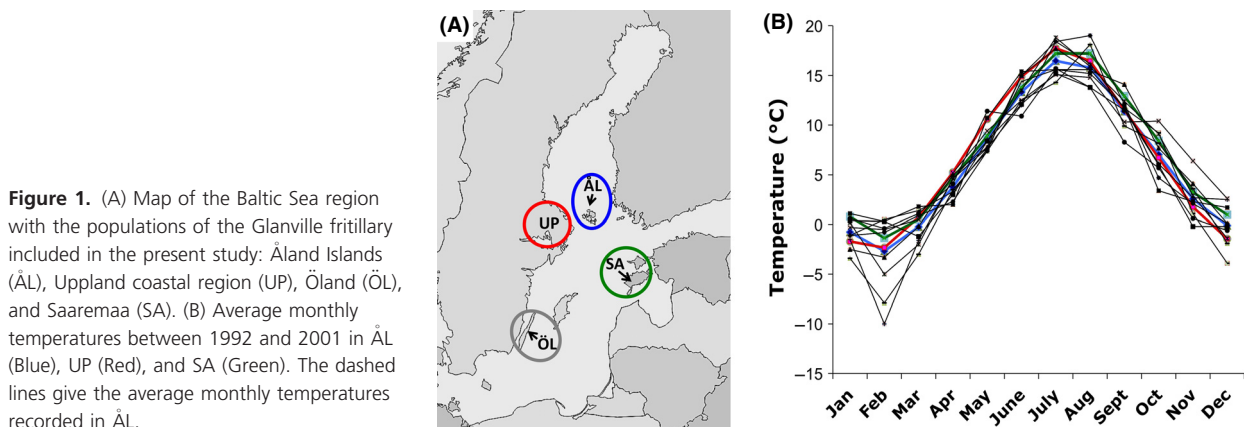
**Figure 1.** (A) Map of the Baltic Sea region with the populations of the Glanville fritillary included in the present study: Åland Islands (ÅL), Uppland coastal region (UP), Öland (ÖL), and Saaremaa (SA). (B) Average monthly temperatures between 1992 and 2001 in ÅL (Blue), UP (Red), and SA (Green). The dashed lines give the average monthly temperatures recorded in ÅL.

(A)

ÅL

UP

SA

ÖL

(B)

Temperature (°C)

20
15
10
5
0
−5
−10
−15

Jan
Feb
Mar
Apr
May
June
July
Aug
Sept
Oct
Nov
Dec